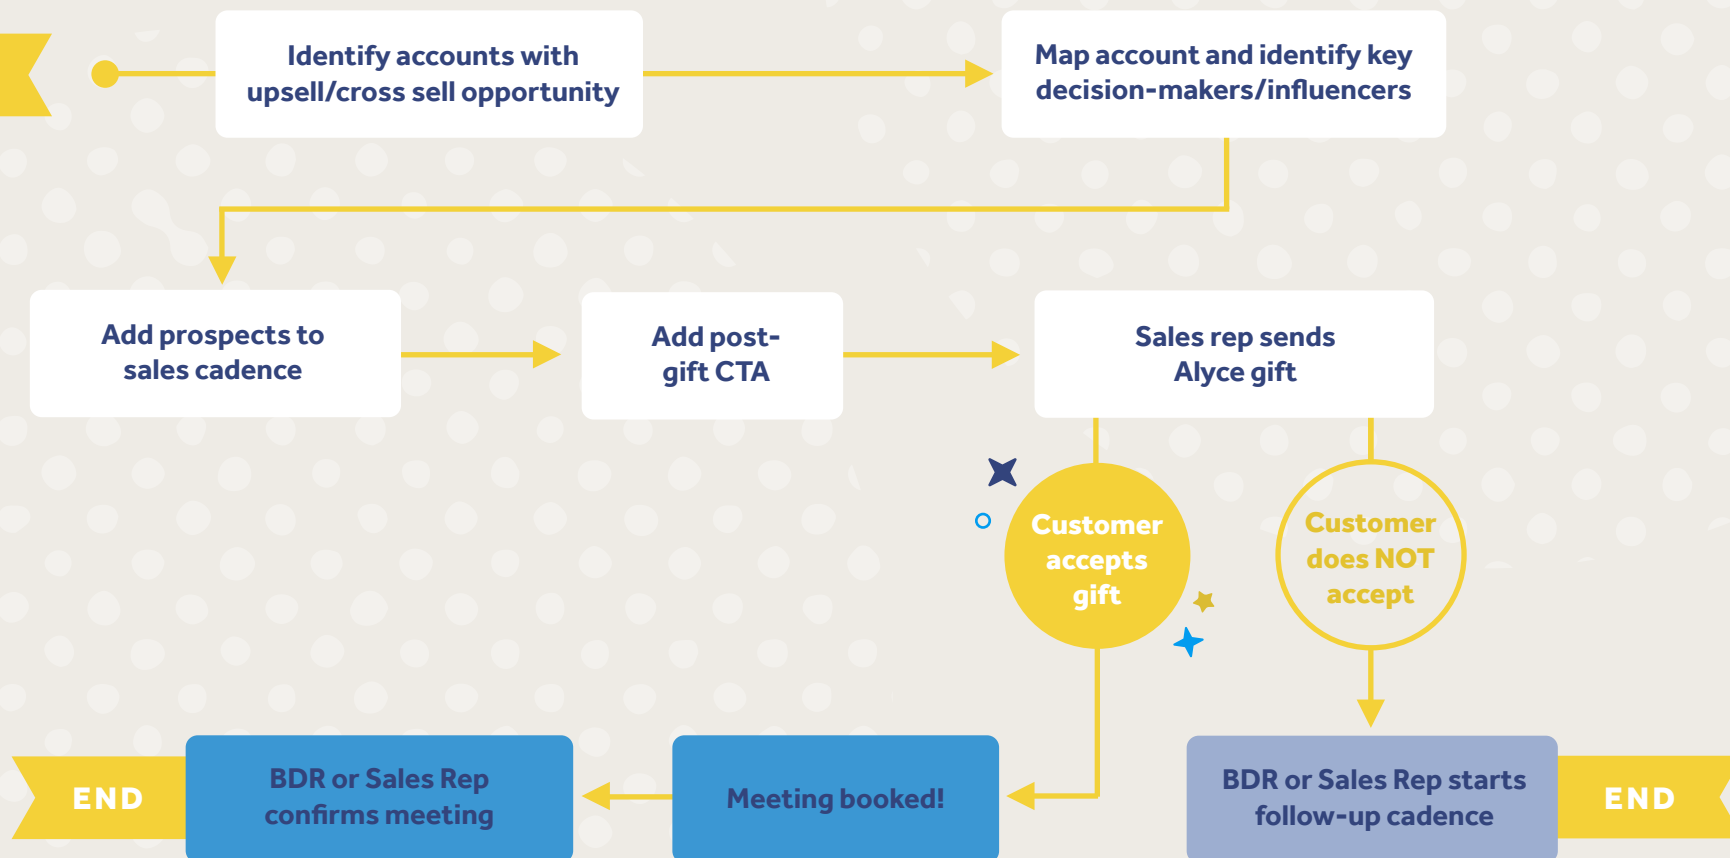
Identify accounts with upsell/cross sell opportunity

Map account and identify key decision-makers/influencers

Add prospects to sales cadence

Add post-gift CTA

Sales rep sends Alyce gift

Customer accepts gift

Customer does NOT accept

END

BDR or Sales Rep confirms meeting

Meeting booked!

BDR or Sales Rep starts follow-up cadence

END